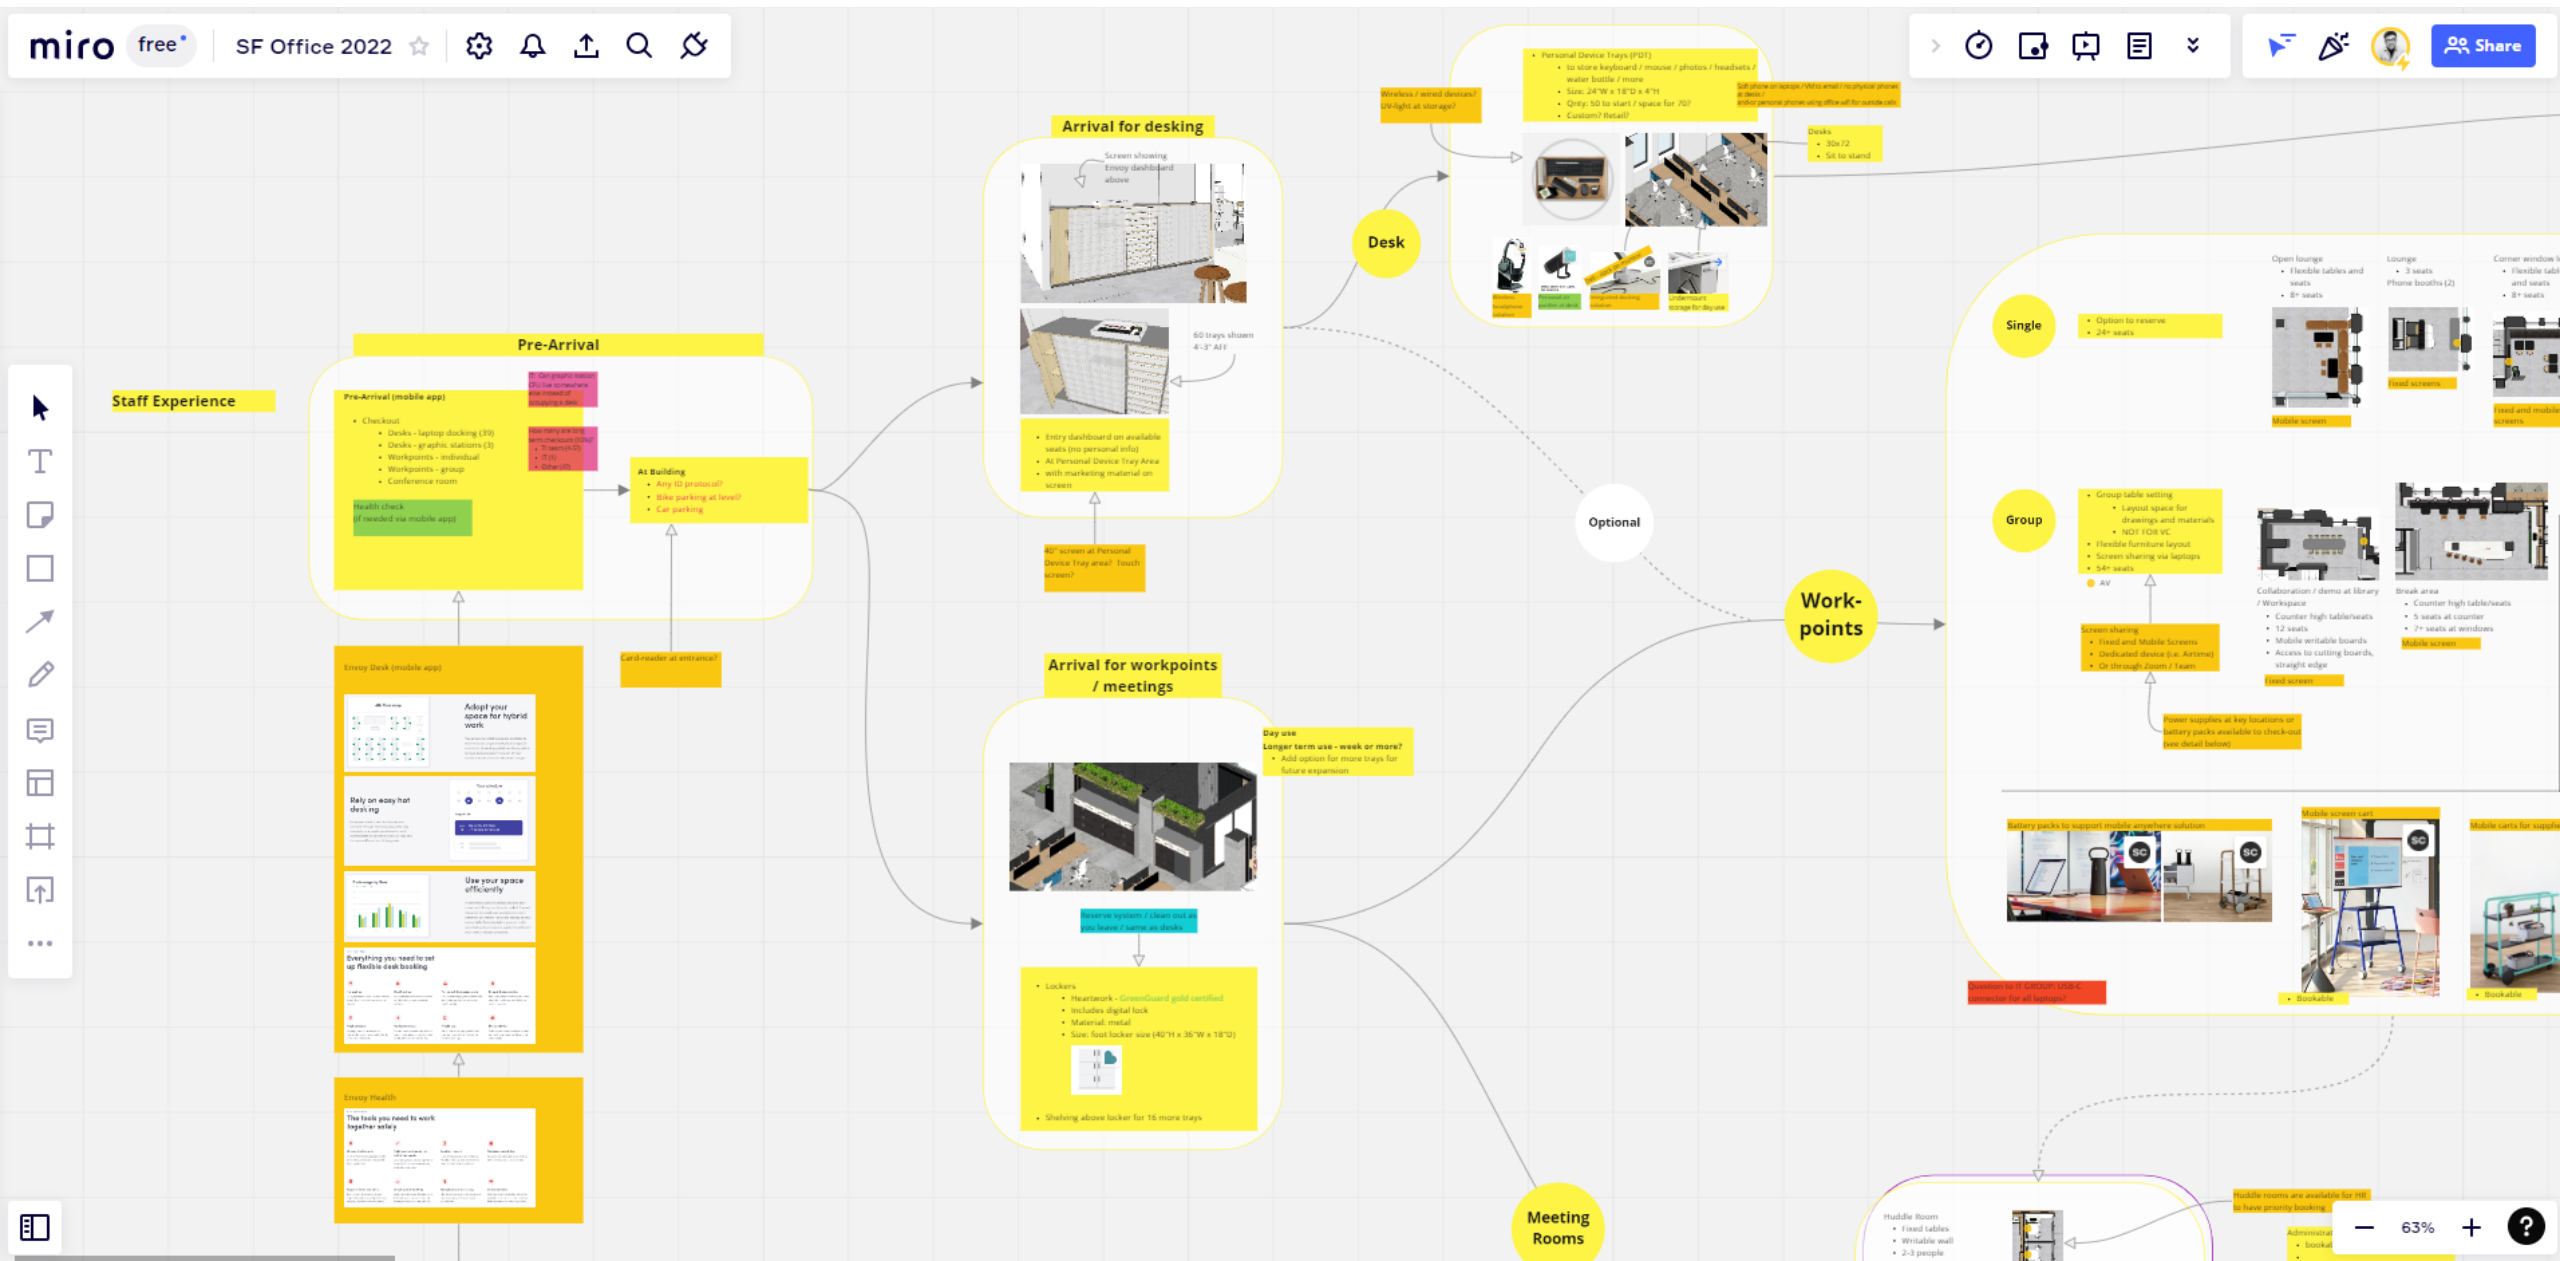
miro free SF Office 2022

Share

Staff Experience

Pre-Arrival

Pre-Arrival (mobile app)

• Checkout
 • Desks - laptop docking (39)
 • Desks - graphic stations (3)
 • Workpoints - individual
 • Workpoints - group
 • Conference room

Health check
(if needed via mobile app)

At Building
• Any ID protocol?
• Bike parking at level?
• Car parking

Card-reader at entrance?

Envoy Desk (mobile app)

Adopt your space for hybrid work

Rely on easy hot desking

Use your space efficiently

Everything you need to set up flexible desk booking

Envoy Health

The tools you need to work together safely

Arrival for desking

Screen showing Envoy dashboard above

60 trays shown 4'-3" AFF

• Entry dashboard on available seats (no personal info)
• At Personal Device Tray Area
• with marketing material on screen

40" screen at Personal Device Tray area? Touch screen?

Desk

• Personal Device Trays (PDT)
 • to store keyboard / mouse / photos / headsets / water bottle / more
 • Size: 24"W x 18"D x 4"H
 • Qnty: 50 to start / space for 70?
 • Custom? Retail?

Wireless / wired devices? UV-light at storage?

Desks
• 30x72
• Sit to stand

Optional

Work-points

Arrival for workpoints / meetings

Day use
Longer term use - week or more?
• Add option for more trays for future expansion

Reserve system / clean out as you leave / same as desks

• Lockers
 • Heartwork - GreenGuard gold certified
 • Includes digital lock
 • Material: metal
 • Size: foot locker size (40"H x 36"W x 18"D)

• Shelving above locker for 16 more trays

Meeting Rooms

Single

• Option to reserve
• 24+ seats

Open lounge
• Flexible tables and seats
• 8+ seats

Lounge
• 3 seats
Phone booths (2)

Mobile screen

Fixed screens

Group

• Group table setting
 • Layout space for drawings and materials
 • NOT FOR VC
• Flexible furniture layout
• Screen sharing via laptops
• 54+ seats

AV

Screen sharing
• Fixed and Mobile Screens
• Dedicated device (i.e. Airtime)
• Or through Zoom / Team

Collaboration / demo at library / Workspace
• Counter high table/seats
• 12 seats
• Mobile writable boards
• Access to cutting boards, straight edge

Fixed screen

Break area
• Counter high table/seats
• 5 seats at counter
• 7+ seats at windows

Mobile screen

Power supplies at key locations or battery packs available to check-out (see detail below)

Battery packs to support mobile anywhere solution

Mobile screen cart

Question to IT GROUP: USB-C connector for all laptops?

• Bookable

• Bookable

Huddle Room
• Fixed tables
• Writable wall
• 2-3 people

Huddle rooms are available for HR to have priority booking

63%